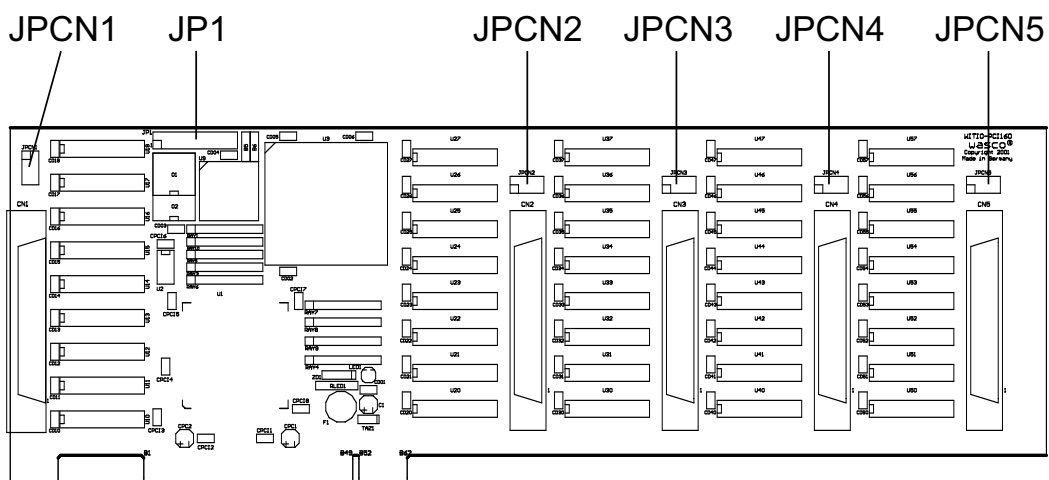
JPCN1 JP1 JPCN2 JPCN3 JPCN4 JPCN5

JPCN1
JP1
CN1
U9
U3
O1
O2
U2
U1
CN2
CN3
CN4
CN5
JPCN2
JPCN3
JPCN4
JPCN5
U27
U26
U25
U24
U23
U22
U21
U20
U37
U36
U35
U34
U33
U32
U31
U30
U47
U46
U45
U44
U43
U42
U41
U40
U57
U56
U55
U54
U53
U52
U51
U50
U18
U17
U16
U15
U14
U13
U12
U11
U10
CPCI6
CPCI5
CPCI4
CPCI3
CPCI7
CPCI8
CPCI1
CPCI2
CPC1
CPC2
F1
TAZ1
ZD1
LED1
C1
B1
B49
B52
B62
WITIO-PCI160
wasco®
Copyright 2001
Made in Germany